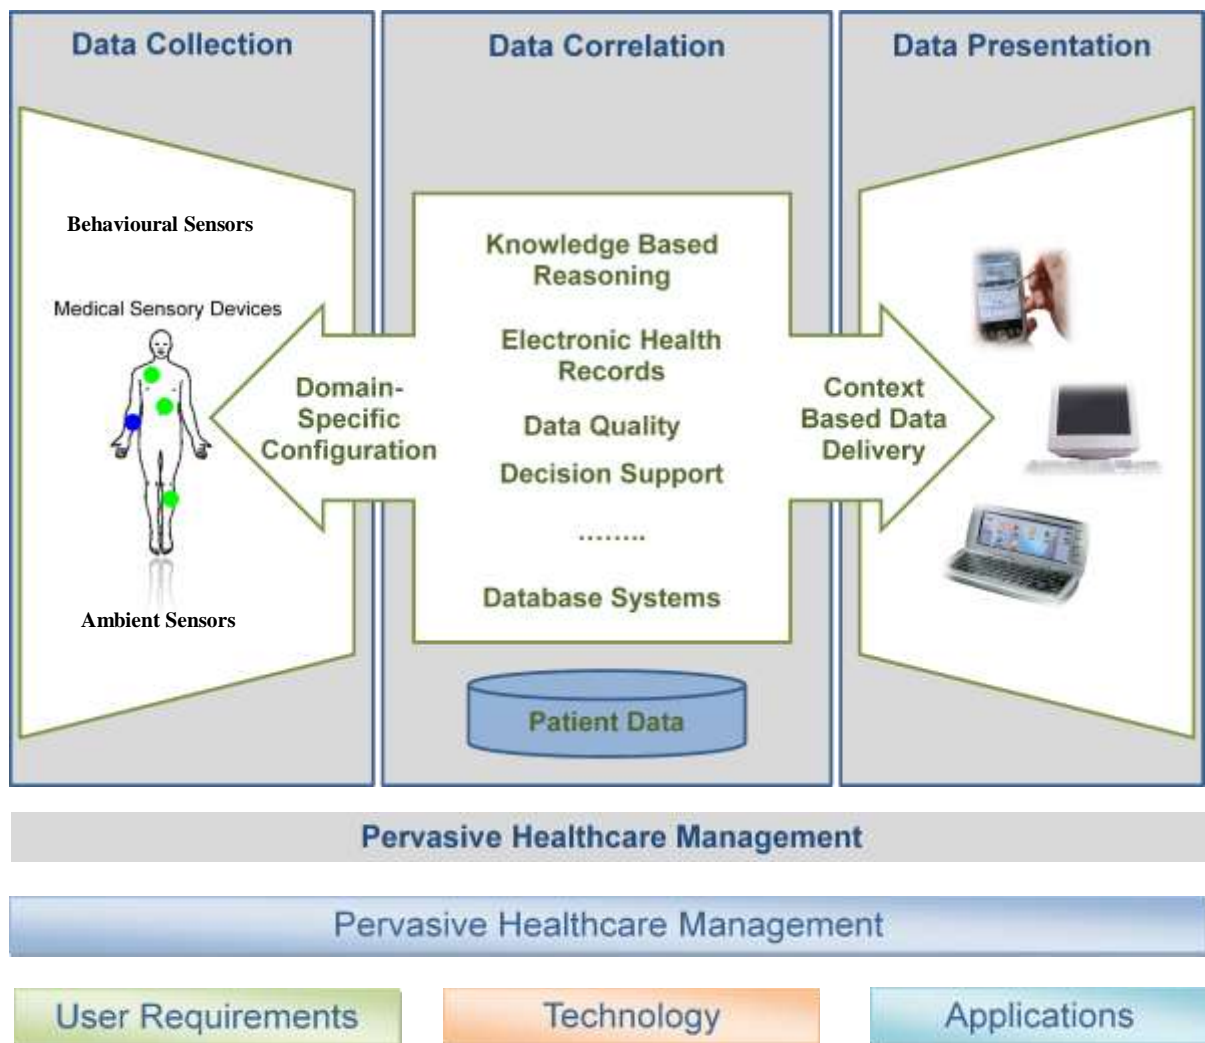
Data Collection

Behavioural Sensors

Medical Sensory Devices

Ambient Sensors

Domain-Specific Configuration

Data Correlation

Knowledge Based Reasoning

Electronic Health Records

Data Quality

Decision Support

........

Database Systems

Patient Data

Data Presentation

Context Based Data Delivery

Pervasive Healthcare Management

Pervasive Healthcare Management

User Requirements

Technology

Applications